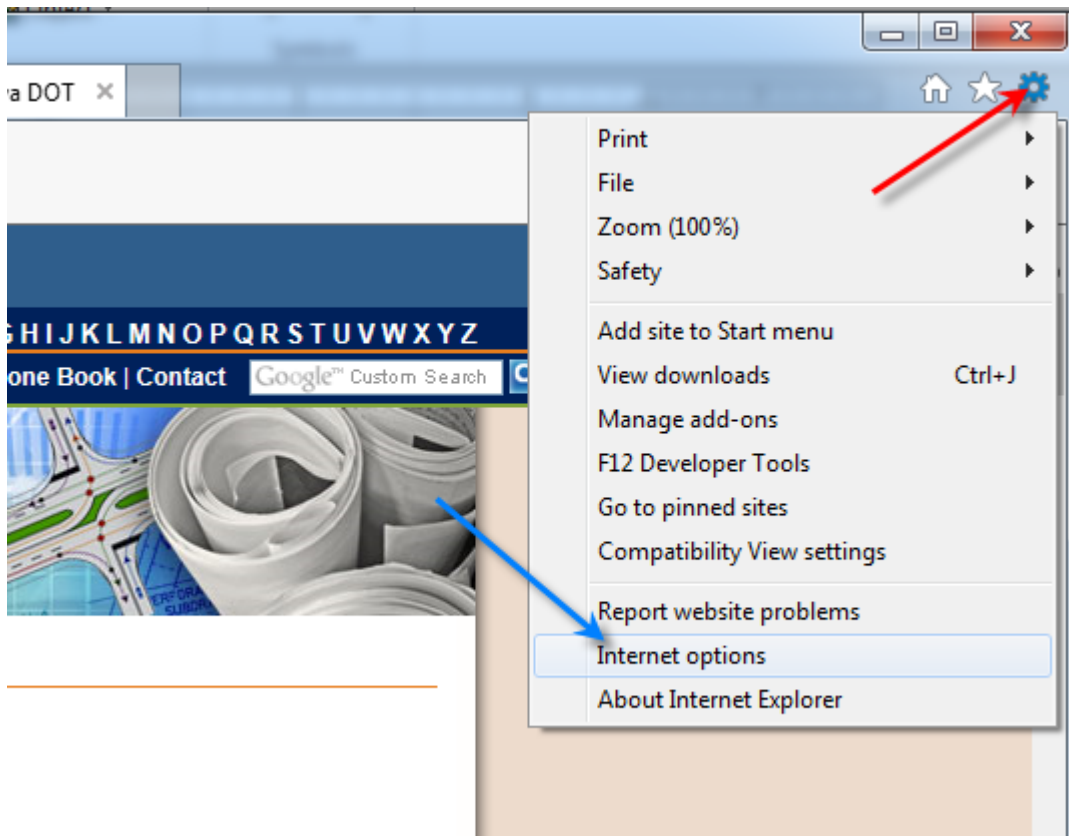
a DOT ×

G H I J K L M N O P Q R S T U V W X Y Z

one Book | Contact

Google™ Custom Search

Print
File
Zoom (100%)
Safety

Add site to Start menu
View downloads Ctrl+J
Manage add-ons
F12 Developer Tools
Go to pinned sites
Compatibility View settings

Report website problems
Internet options
About Internet Explorer